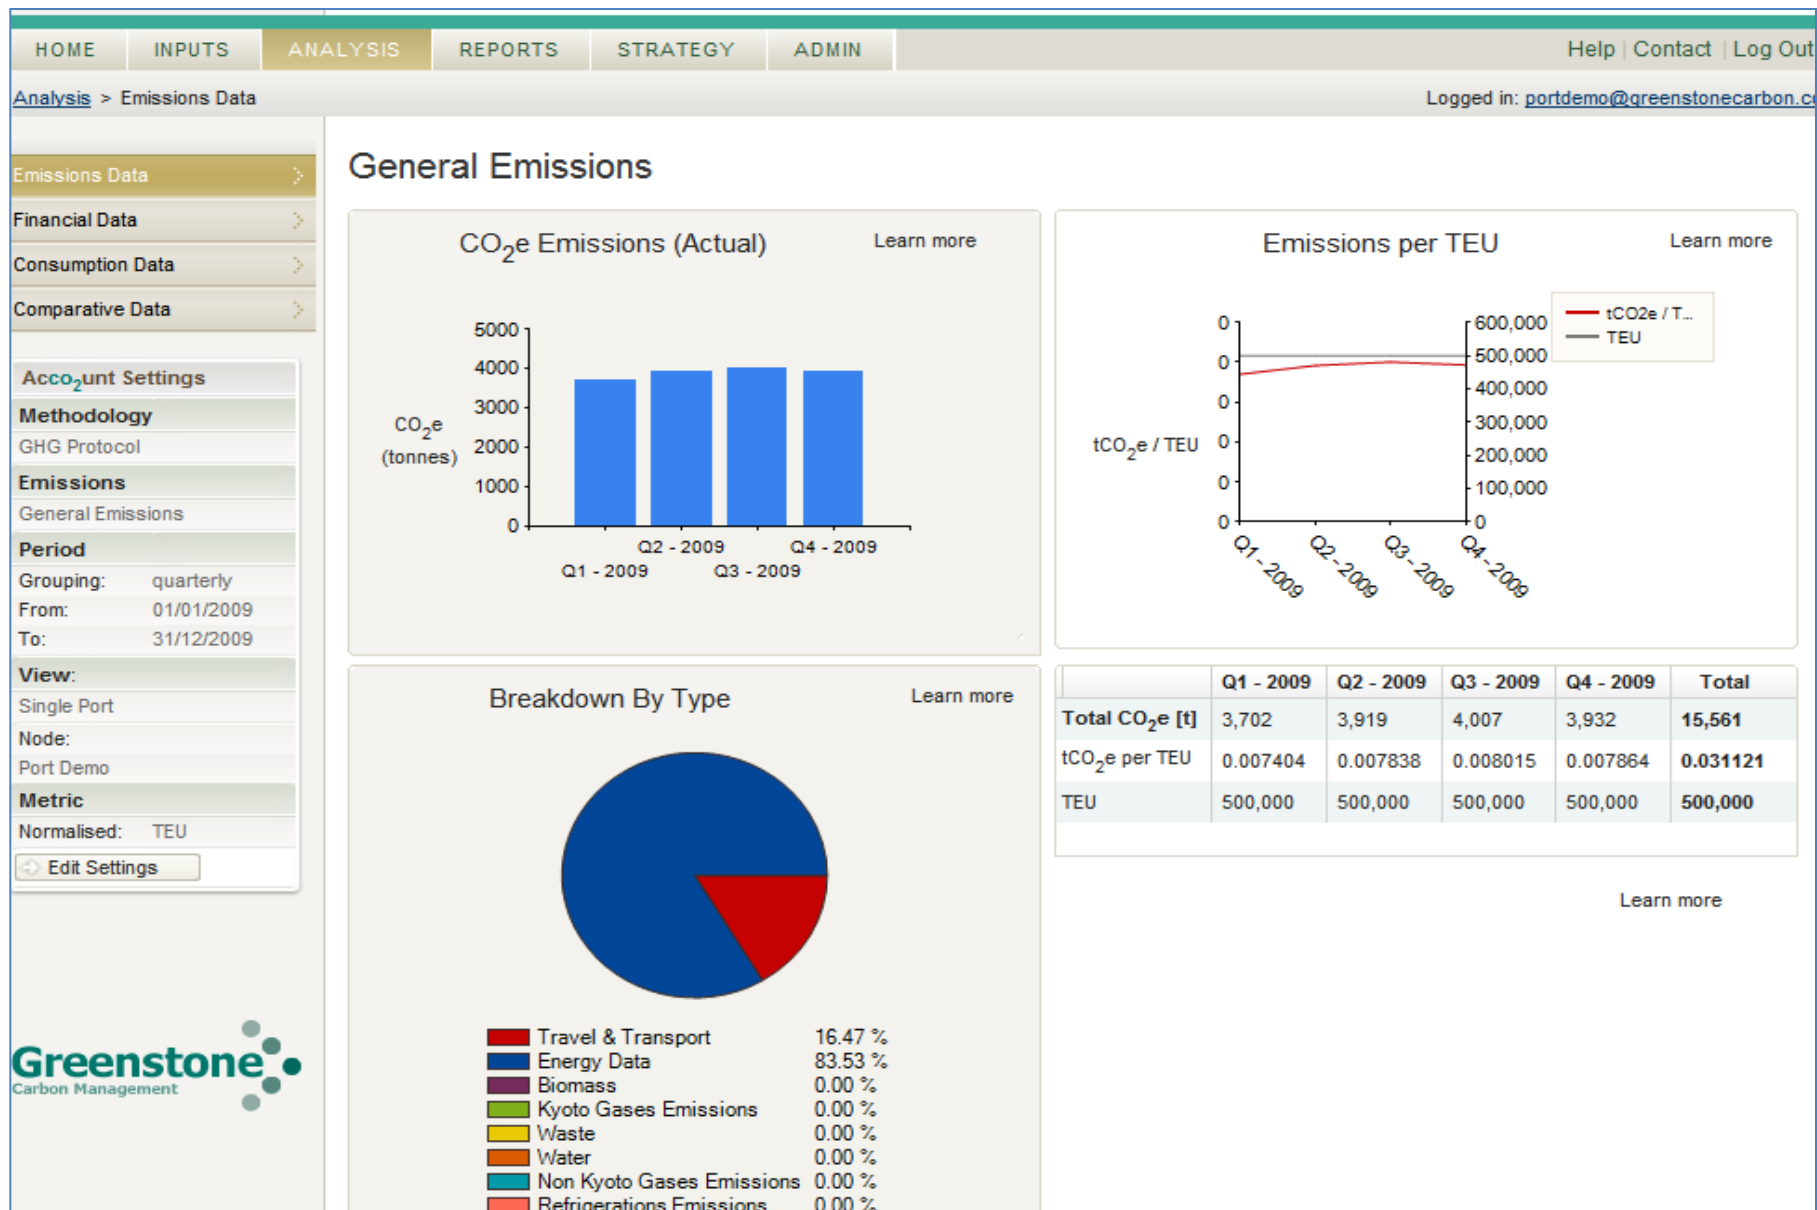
HOME INPUTS ANALYSIS REPORTS STRATEGY ADMIN

Help | Contact | Log Out

Analysis > Emissions Data

Logged in: portdemo@greenstonecarbon.c

Emissions Data

Financial Data

Consumption Data

Comparative Data

Acco$_2$unt Settings

Methodology

GHG Protocol

Emissions

General Emissions

Period

Grouping: quarterly

From: 01/01/2009

To: 31/12/2009

View:

Single Port

Node:

Port Demo

Metric

Normalised: TEU

Edit Settings

Greenstone
Carbon Management

General Emissions

$CO_2$e Emissions (Actual)

Learn more

$CO_2$e (tonnes)

5000
4000
3000
2000
1000
0

Q1 - 2009
Q2 - 2009
Q3 - 2009
Q4 - 2009

Emissions per TEU

Learn more

$tCO_2$e / TEU

0
0
0
0
0
0

600,000
500,000
400,000
300,000
200,000
100,000
0

tCO2e / T...
TEU

Q1 - 2009
Q2 - 2009
Q3 - 2009
Q4 - 2009

Breakdown By Type

Learn more

| Travel & Transport | 16.47 % |
|---|---|
| Energy Data | 83.53 % |
| Biomass | 0.00 % |
| Kyoto Gases Emissions | 0.00 % |
| Waste | 0.00 % |
| Water | 0.00 % |
| Non Kyoto Gases Emissions | 0.00 % |
| Refrigerations Emissions | 0.00 % |

| | Q1 - 2009 | Q2 - 2009 | Q3 - 2009 | Q4 - 2009 | Total |
|---|---|---|---|---|---|
| Total $CO_2$e [t] | 3,702 | 3,919 | 4,007 | 3,932 | 15,561 |
| $tCO_2$e per TEU | 0.007404 | 0.007838 | 0.008015 | 0.007864 | 0.031121 |
| TEU | 500,000 | 500,000 | 500,000 | 500,000 | 500,000 |

Learn more